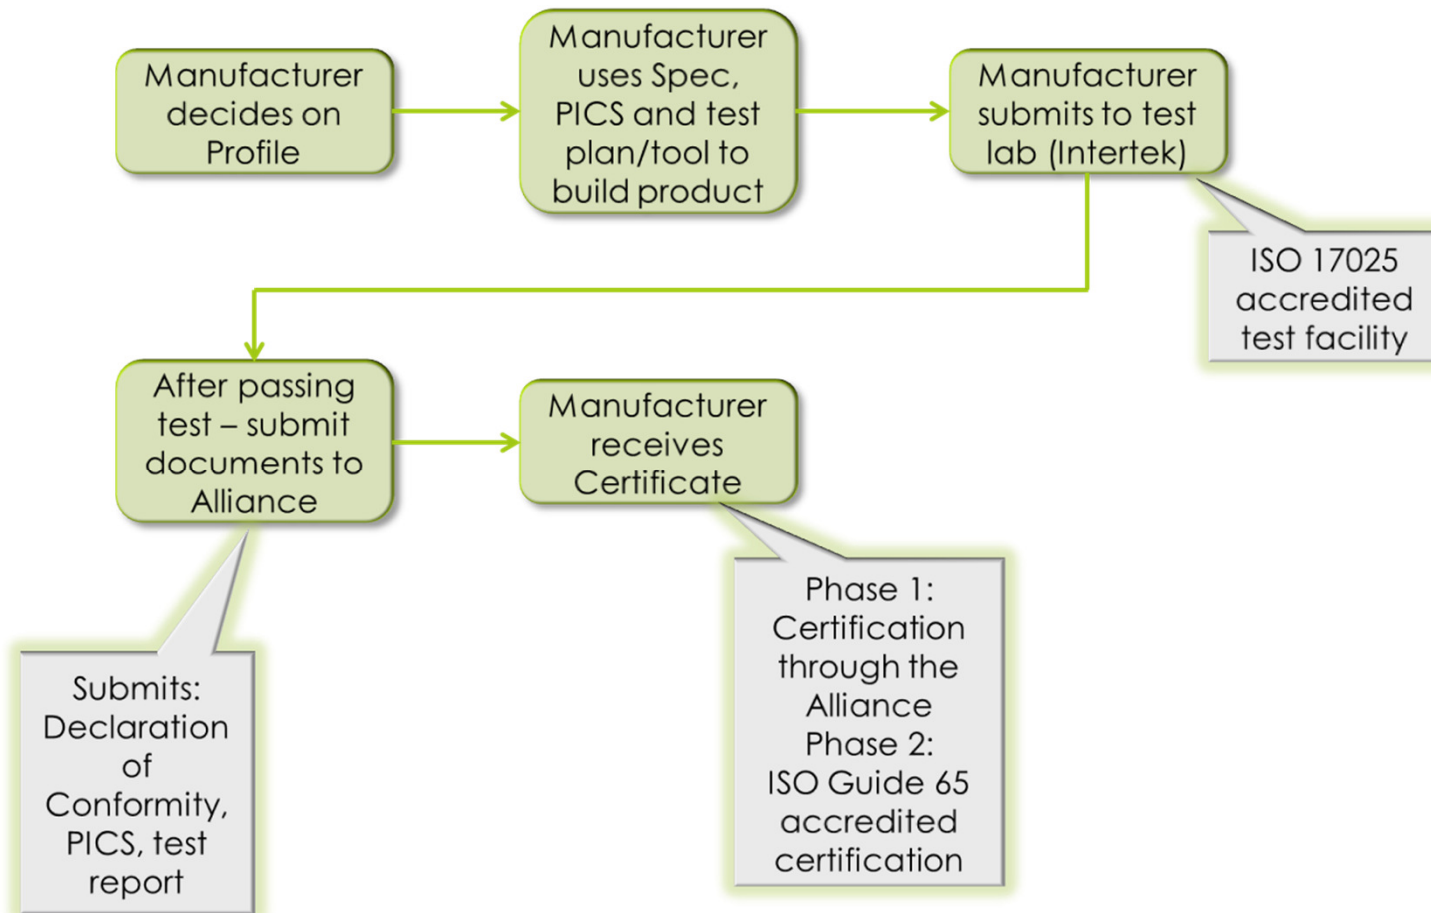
Manufacturer decides on Profile

Manufacturer uses Spec, PICS and test plan/tool to build product

Manufacturer submits to test lab (Intertek)

ISO 17025 accredited test facility

After passing test – submit documents to Alliance

Manufacturer receives Certificate

Submits: Declaration of Conformity, PICS, test report

Phase 1: Certification through the Alliance
Phase 2: ISO Guide 65 accredited certification